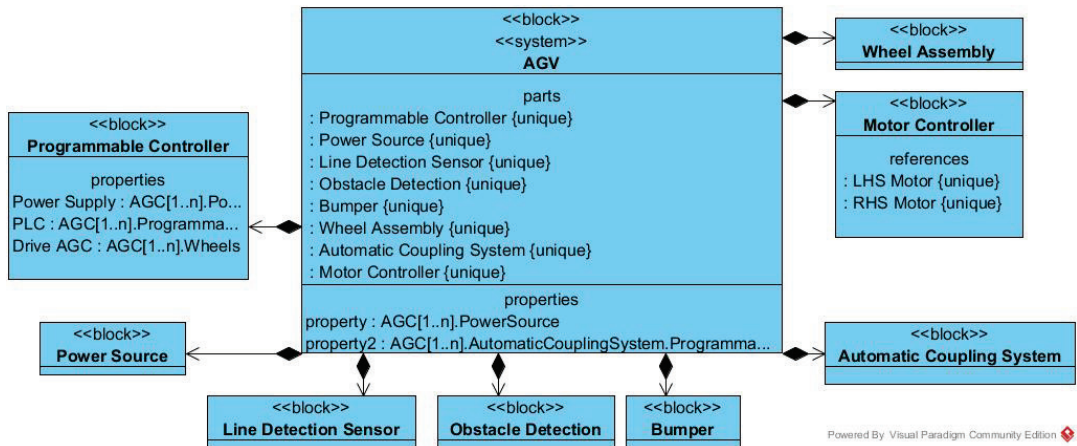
<<block>>
<<system>>
AGV

parts
: Programmable Controller {unique}
: Power Source {unique}
: Line Detection Sensor {unique}
: Obstacle Detection {unique}
: Bumper {unique}
: Wheel Assembly {unique}
: Automatic Coupling System {unique}
: Motor Controller {unique}

properties
property : AGC[1..n].PowerSource
property2 : AGC[1..n].AutomaticCouplingSystem.Programma...

<<block>>
Wheel Assembly

<<block>>
Motor Controller

references
: LHS Motor {unique}
: RHS Motor {unique}

<<block>>
Programmable Controller

properties
Power Supply : AGC[1..n].Po...
PLC : AGC[1..n].Programma...
Drive AGC : AGC[1..n].Wheels

<<block>>
Power Source

<<block>>
Automatic Coupling System

<<block>>
Line Detection Sensor

<<block>>
Obstacle Detection

<<block>>
Bumper

Powered By Visual Paradigm Community Edition